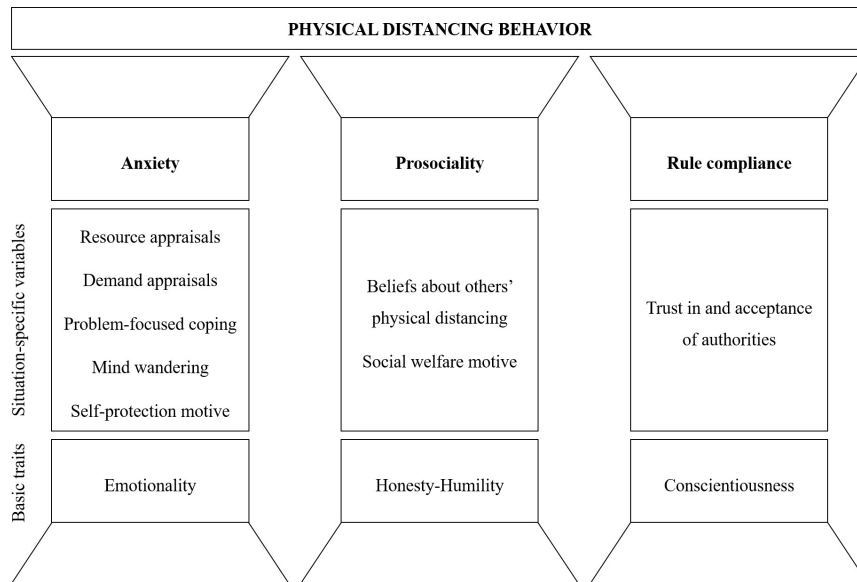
PHYSICAL DISTANCING BEHAVIOR

Anxiety

Prosociality

Rule compliance

Situation-specific variables

Resource appraisals

Demand appraisals

Problem-focused coping

Mind wandering

Self-protection motive

Beliefs about others' physical distancing

Social welfare motive

Trust in and acceptance of authorities

Basic traits

Emotionality

Honesty-Humility

Conscientiousness